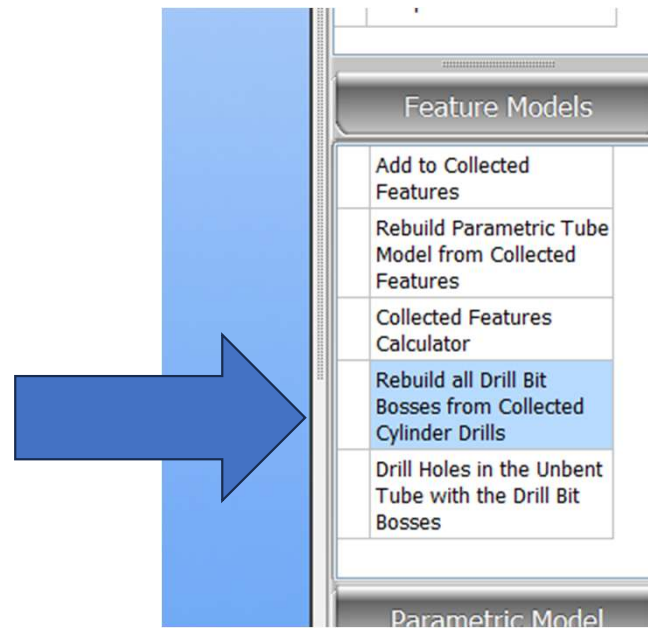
Feature Models

Add to Collected Features

Rebuild Parametric Tube Model from Collected Features

Collected Features Calculator

Rebuild all Drill Bit Bosses from Collected Cylinder Drills

Drill Holes in the Unbent Tube with the Drill Bit Bosses

Parametric Model